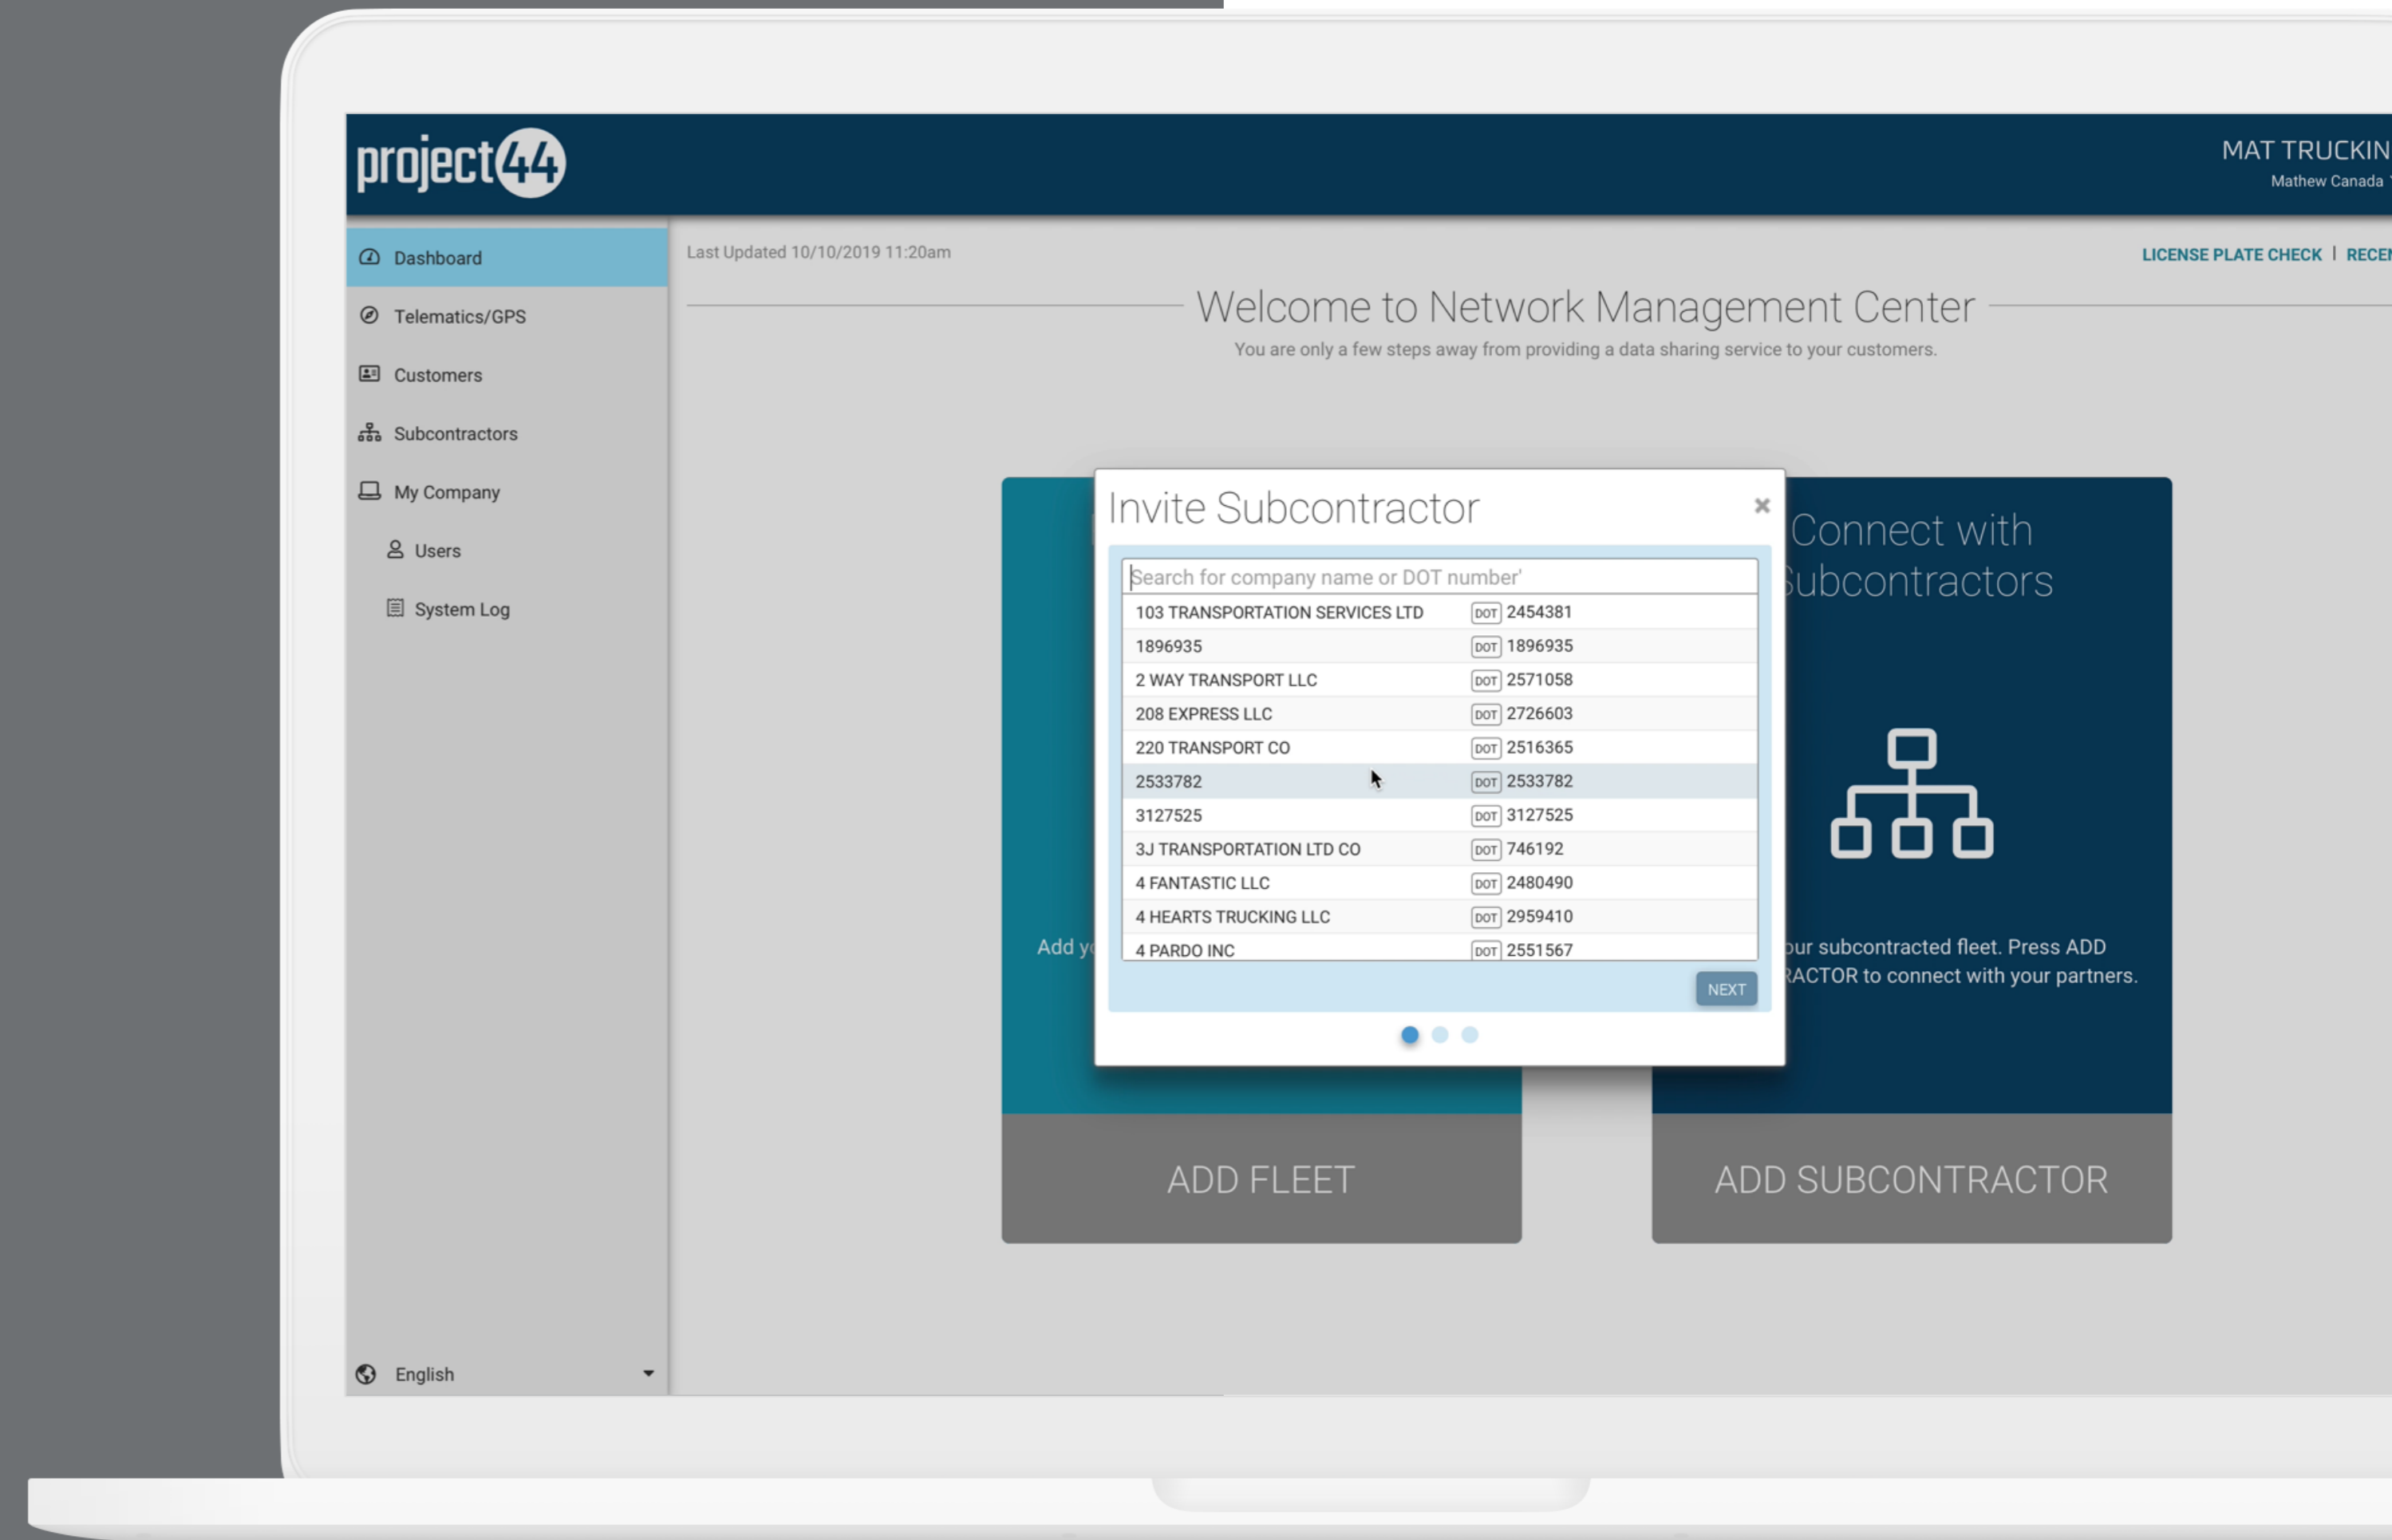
project44

MAT TRUCKIN
Mathew Canada

Dashboard
Telematics/GPS
Customers
Subcontractors
My Company
Users
System Log

English

Last Updated 10/10/2019 11:20am

LICENSE PLATE CHECK | RECE

Welcome to Network Management Center
You are only a few steps away from providing a data sharing service to your customers.

Invite Subcontractor ×

Search for company name or DOT number'

| | |
|---|---|
| 103 TRANSPORTATION SERVICES LTD | DOT 2454381 |
| 1896935 | DOT 1896935 |
| 2 WAY TRANSPORT LLC | DOT 2571058 |
| 208 EXPRESS LLC | DOT 2726603 |
| 220 TRANSPORT CO | DOT 2516365 |
| 2533782 | DOT 2533782 |
| 3127525 | DOT 3127525 |
| 3J TRANSPORTATION LTD CO | DOT 746192 |
| 4 FANTASTIC LLC | DOT 2480490 |
| 4 HEARTS TRUCKING LLC | DOT 2959410 |
| 4 PARDO INC | DOT 2551567 |

NEXT

Add y

Connect with
Subcontractors

ur subcontracted fleet. Press ADD
ACTOR to connect with your partners.

ADD FLEET

ADD SUBCONTRACTOR